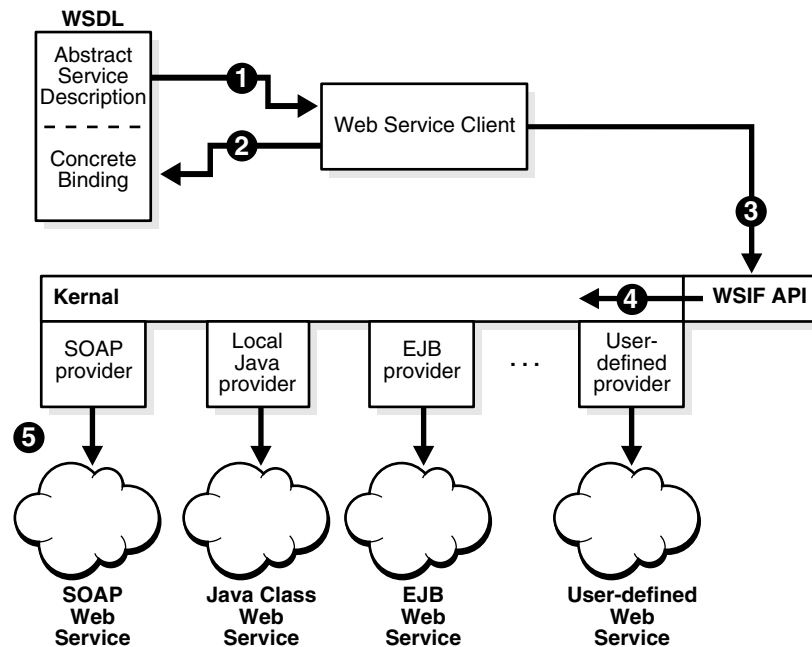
WSDL

Abstract Service Description

Concrete Binding

1

2

Web Service Client

3

Kernal

4

WSIF API

SOAP provider

Local Java provider

EJB provider

. . .

User-defined provider

5

SOAP Web Service

Java Class Web Service

EJB Web Service

User-defined Web Service